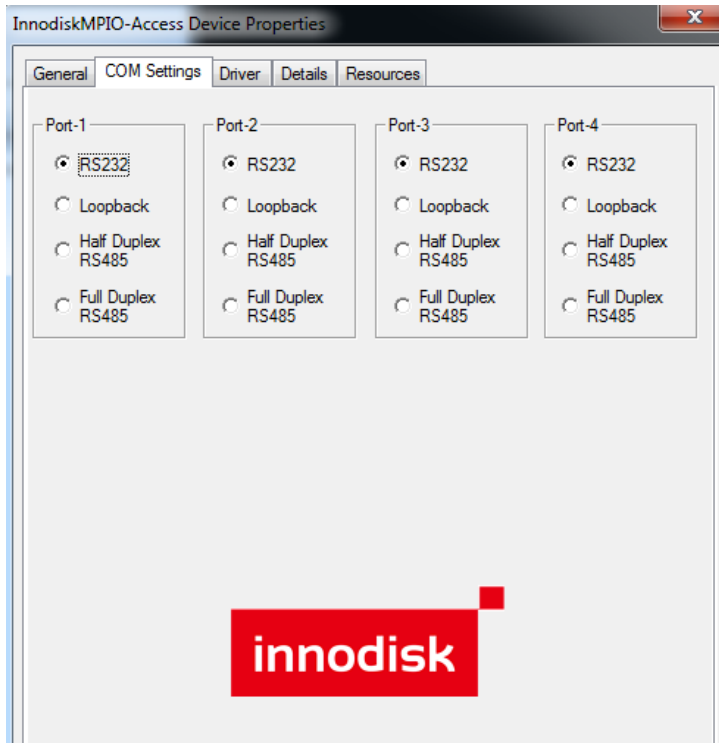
InnodiskMPIO-Access Device Properties

General | COM Settings | Driver | Details | Resources

Port-1
RS232
Loopback
Half Duplex RS485
Full Duplex RS485

Port-2
RS232
Loopback
Half Duplex RS485
Full Duplex RS485

Port-3
RS232
Loopback
Half Duplex RS485
Full Duplex RS485

Port-4
RS232
Loopback
Half Duplex RS485
Full Duplex RS485

innodisk